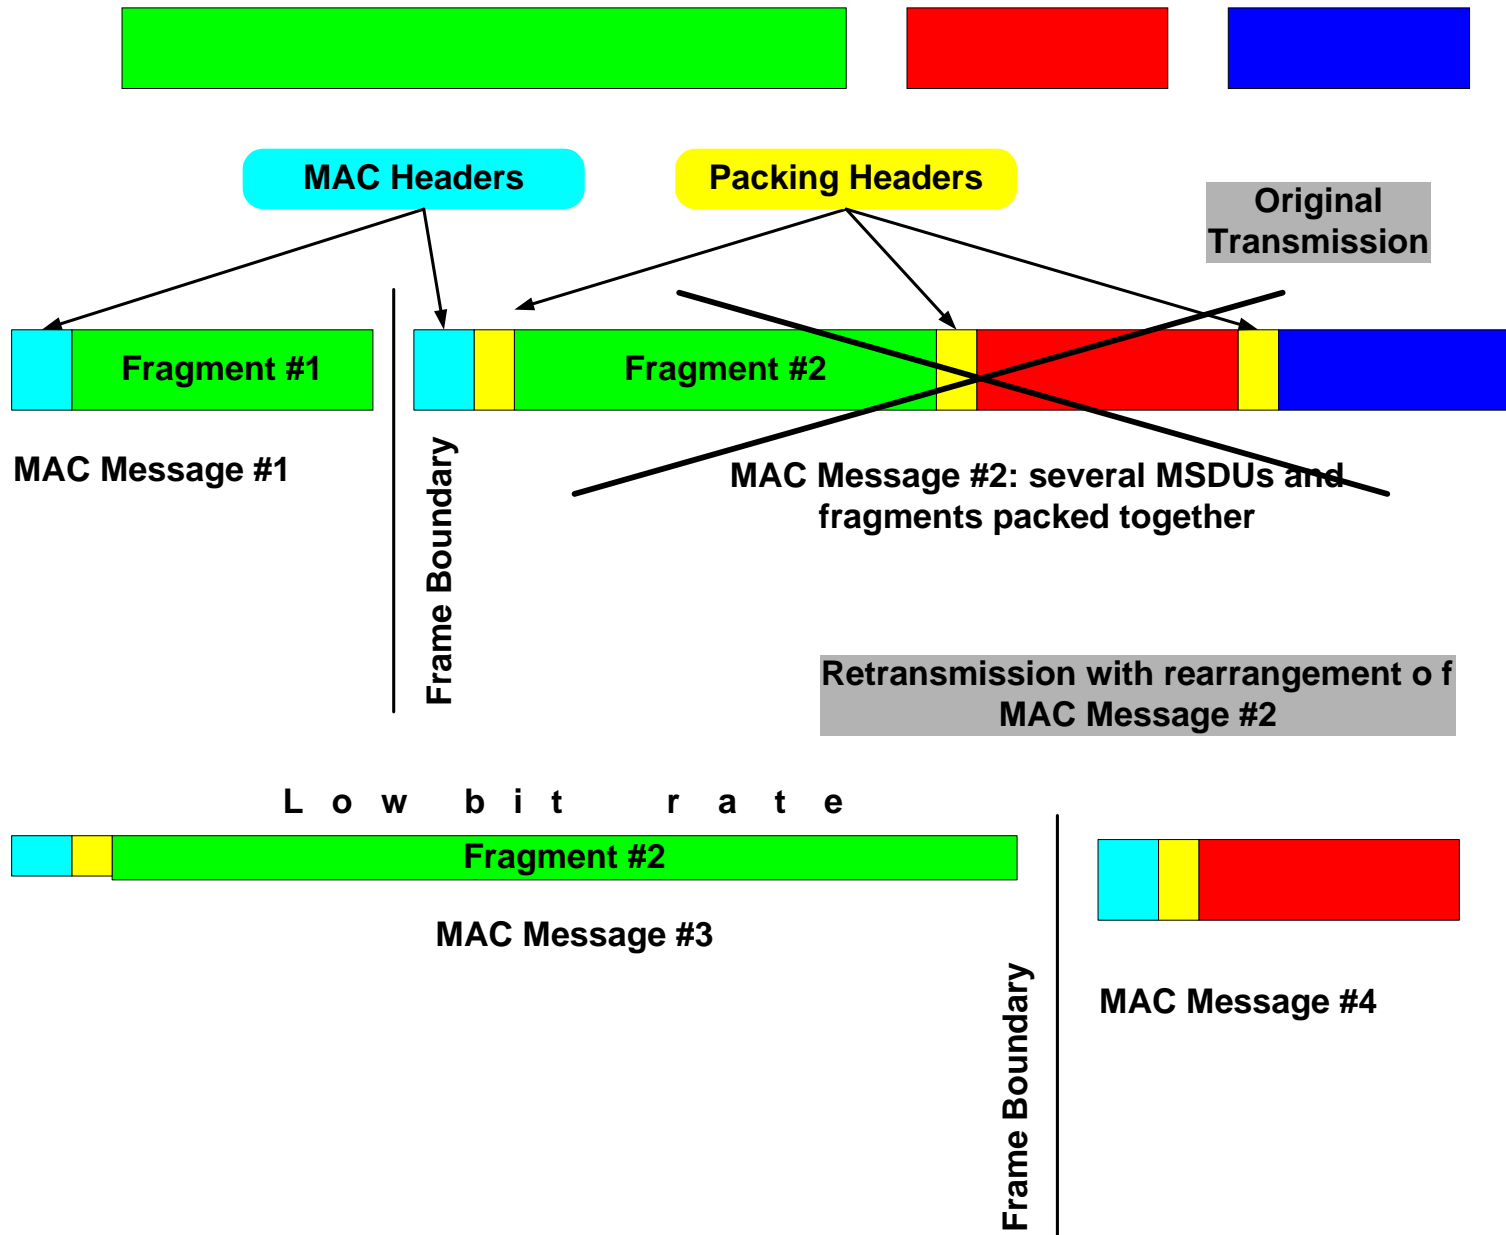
MAC Headers

Packing Headers

Original Transmission

Fragment #1

Fragment #2

MAC Message #1

Frame Boundary

MAC Message #2: several MSDUs and fragments packed together

Retransmission with rearrangement o f MAC Message #2

L o w b i t r a t e

Fragment #2

MAC Message #3

Frame Boundary

MAC Message #4